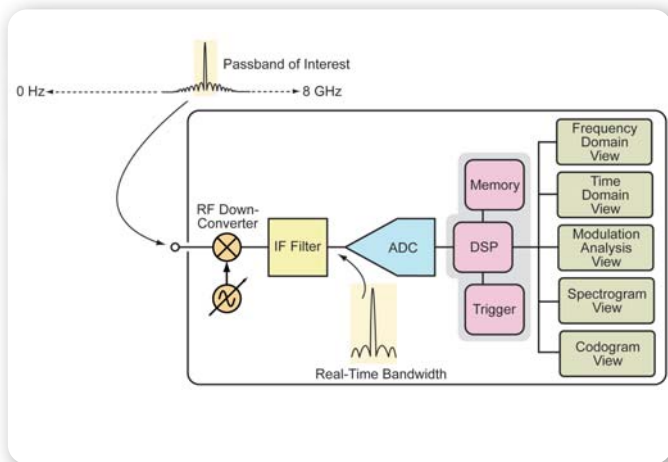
Passband of Interest

0 Hz

8 GHz

RF Down-Converter

IF Filter

ADC

Memory

DSP

Trigger

Real-Time Bandwidth

Frequency Domain View

Time Domain View

Modulation Analysis View

Spectrogram View

Codogram View